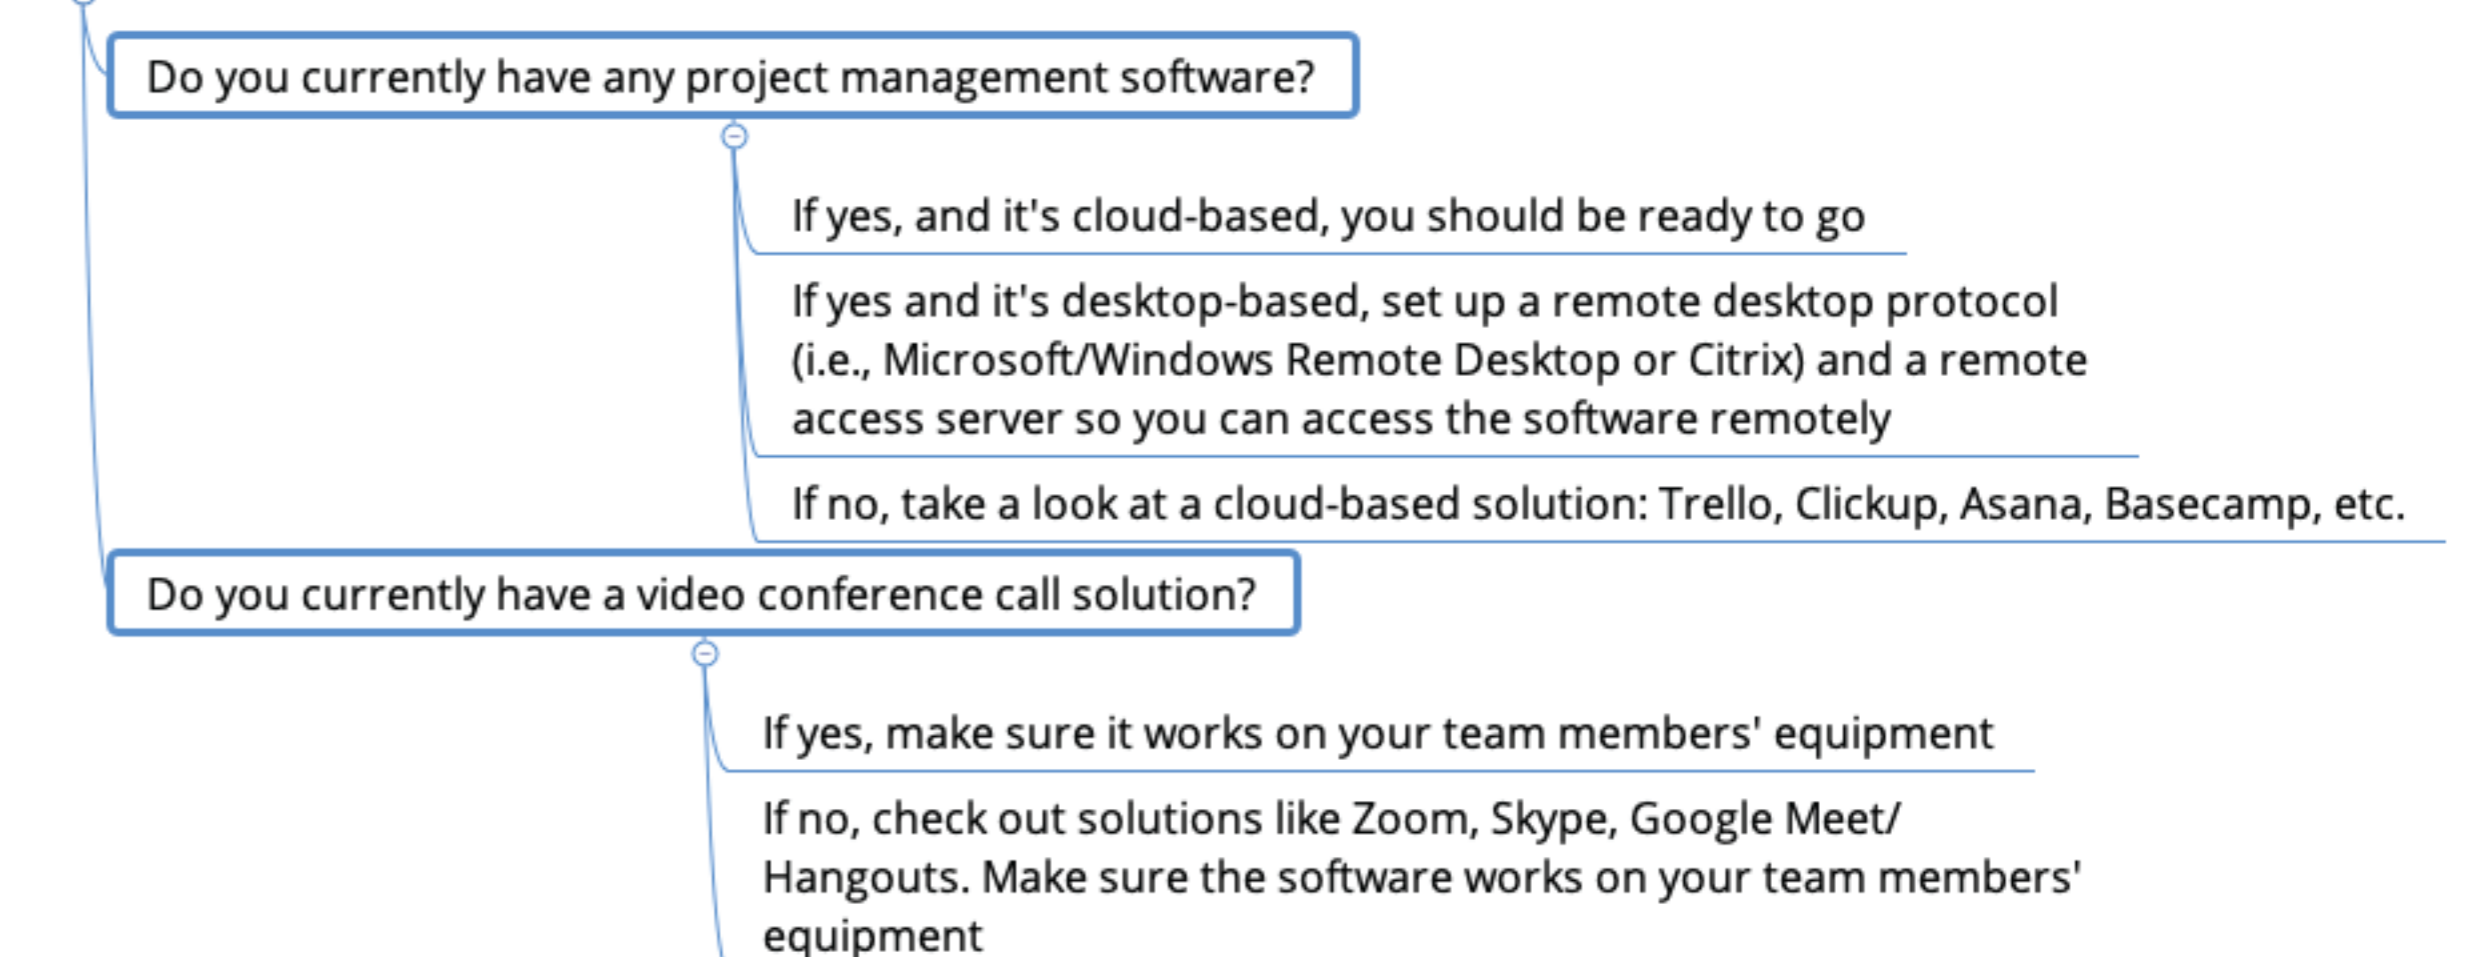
Do you currently have any project management software?

If yes, and it's cloud-based, you should be ready to go

If yes and it's desktop-based, set up a remote desktop protocol (i.e., Microsoft/Windows Remote Desktop or Citrix) and a remote access server so you can access the software remotely

If no, take a look at a cloud-based solution: Trello, Clickup, Asana, Basecamp, etc.

Do you currently have a video conference call solution?

If yes, make sure it works on your team members' equipment

If no, check out solutions like Zoom, Skype, Google Meet/ Hangouts. Make sure the software works on your team members' equipment